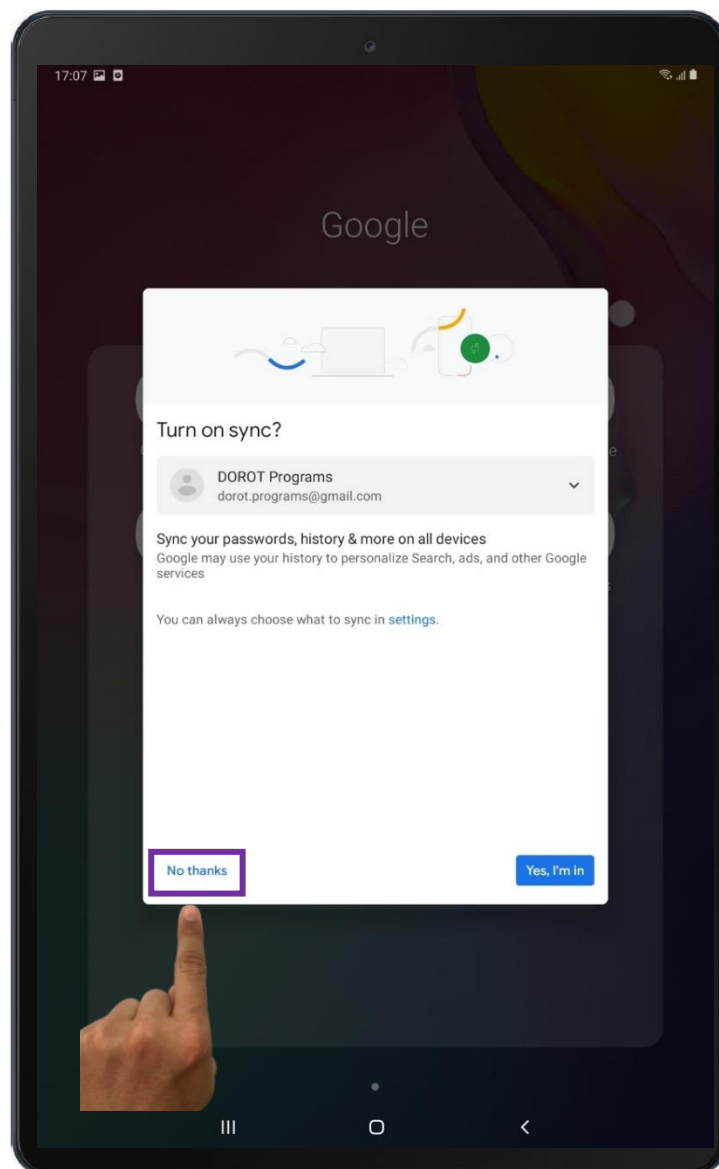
17:07

Google

Turn on sync?

DOROT Programs
dorot.programs@gmail.com

Sync your passwords, history & more on all devices
Google may use your history to personalize Search, ads, and other Google services

You can always choose what to sync in settings.

No thanks

Yes, I'm in